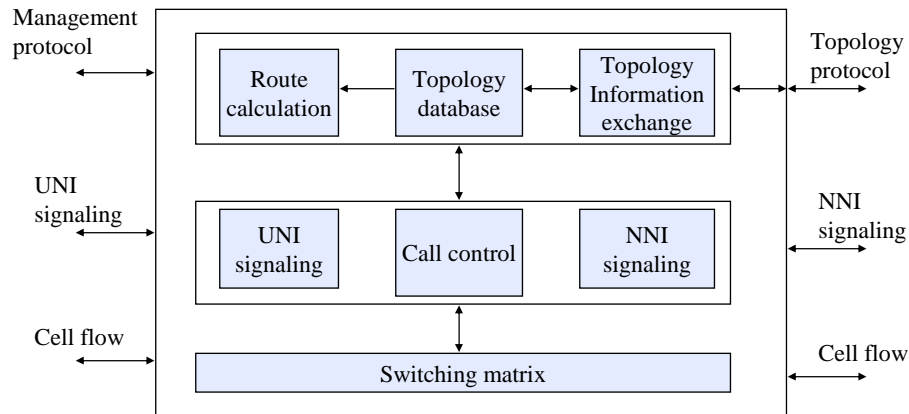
Management protocol

Route calculation

Topology database

Topology Information exchange

Topology protocol

UNI signaling

UNI signaling

Call control

NNI signaling

NNI signaling

Cell flow

Switching matrix

Cell flow